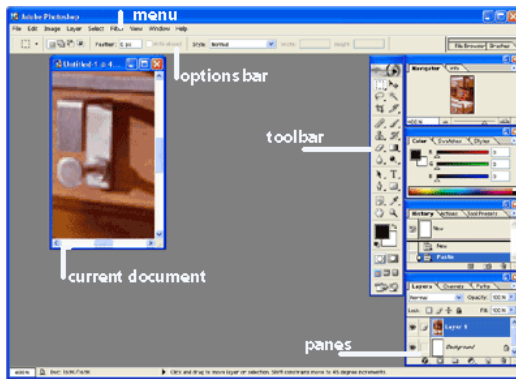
Adobe Photoshop
menu
File Edit Image Layer Select Filter View Window Help
Feather: 0 px
Style: Normal
Width:
Height:
File Browser Brushes
Untitled-1 @ 4...
options bar
Navigator Info
toolbar
Color Swatches Styles
History Actions Tool Presets
New
New
Paste
current document
Layers Channels Paths
Normal
Opacity: 100%
Lock:
Fill: 100%
Layer 1
Background
panes
400%
Doc: 30K/60K
Click and drag to move layer or selection. Shift constrains move to 45 degree increments.